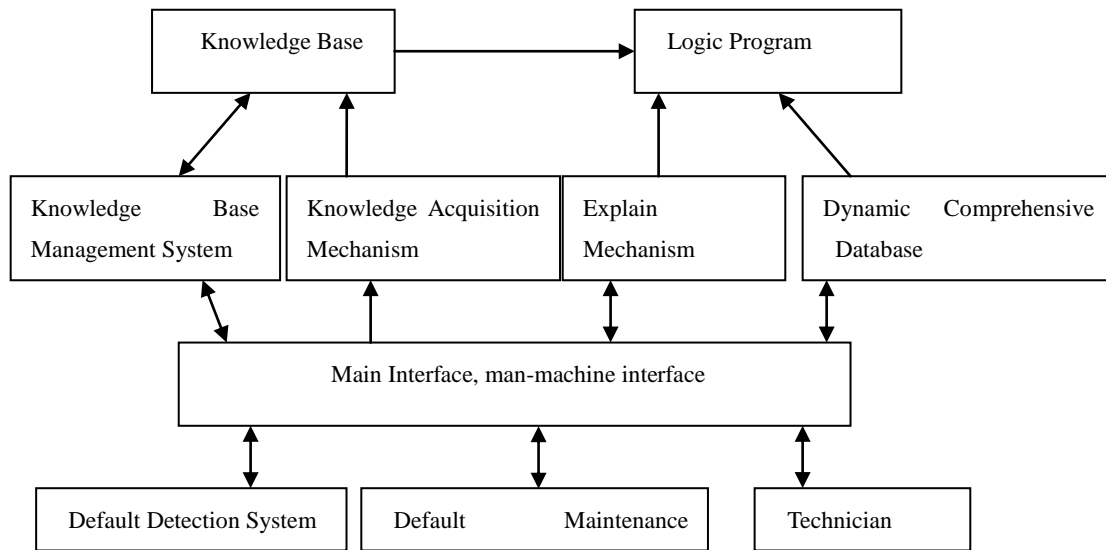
Knowledge Base

Logic Program

Knowledge Base Management System

Knowledge Acquisition Mechanism

Explain Mechanism

Dynamic Comprehensive Database

Main Interface, man-machine interface

Default Detection System

Default Maintenance

Technician